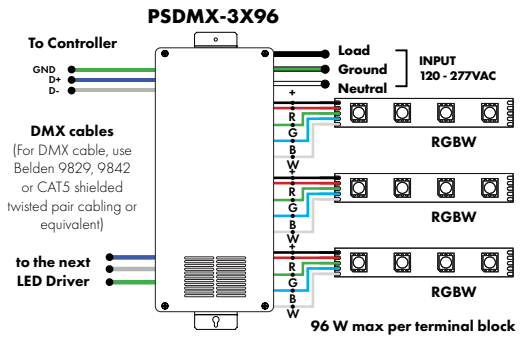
PSDMX-3X96

To Controller

GND
D+
D-

DMX cables
(For DMX cable, use Belden 9829, 9842 or CAT5 shielded twisted pair cabling or equivalent)

to the next LED Driver

Load
Ground
Neutral

INPUT
120 - 277VAC

+
R
G
B
W

RGBW

+
R
G
B
W

RGBW

+
R
G
B
W

RGBW

96 W max per terminal block